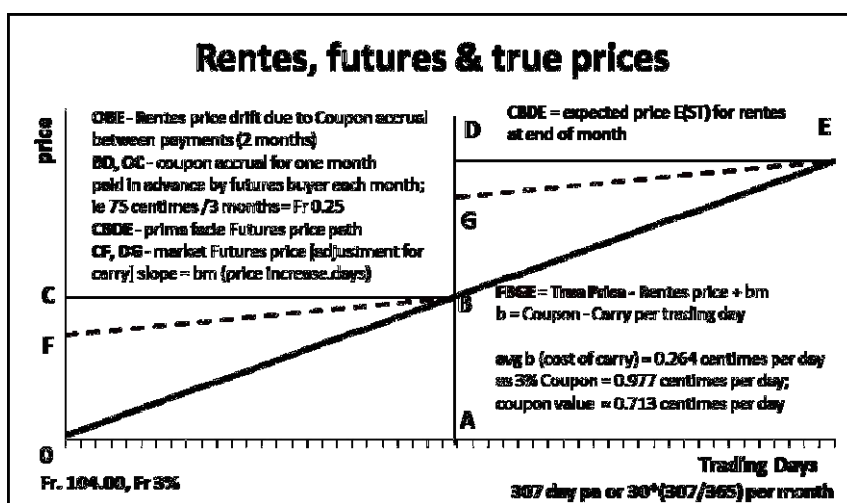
Rentes, futures & true prices

price

OBE - Rentes price drift due to Coupon accrual between payments (2 months)
BD, OC - coupon accrual for one month paid in advance by futures buyer each month; ie 75 centimes /3 months = Fr 0.25
CBDE - prima facie Futures price path
CF, DG - market Futures price [adjustment for carry] slope = bm (price increase.days)

D

CBDE = expected price E(ST) for rentes at end of month

E

G

C

B

FBGE = True Price - Rentes price + bm
b = Coupon - Carry per trading day

F

avg b (cost of carry) = 0.264 centimes per day
as 3% Coupon = 0.977 centimes per day;
coupon value = 0.713 centimes per day

A

0

Fr. 104.00, Fr 3%

Trading Days
307 day pa or 30*(307/365) per month